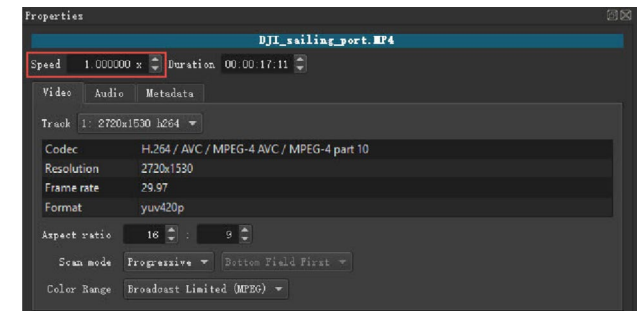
Properties

DJI_sailing_port.MP4

Speed 1.000000 x Duration 00:00:17:11

Video Audio Metadata

Track 1: 2720x1530 h264

| Codec | H.264 / AVC / MPEG-4 AVC / MPEG-4 part 10 |
|---|---|
| Resolution | 2720x1530 |
| Frame rate | 29.97 |
| Format | yuv420p |

Aspect ratio 16 : 9

Scan mode Progressive Bottom Field First

Color Range Broadcast Limited (MPEG)